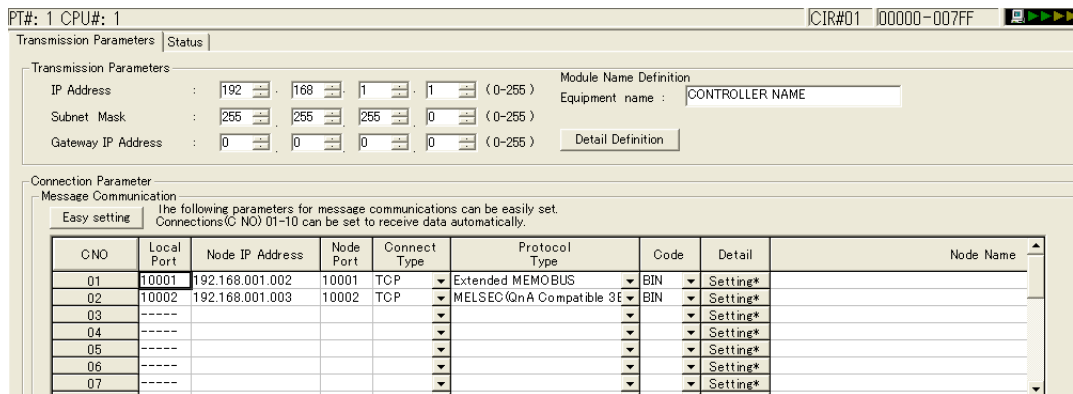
PT#: 1 CPU#: 1

CIR#01 00000-007FF

Transmission Parameters | Status

Transmission Parameters

IP Address : 192 . 168 . 1 . 1 (0-255)

Subnet Mask : 255 . 255 . 255 . 0 (0-255)

Gateway IP Address : 0 . 0 . 0 . 0 (0-255)

Module Name Definition

Equipment name : CONTROLLER NAME

Detail Definition

Connection Parameter

Message Communication

Easy setting

Ihe following parameters for message communications can be easily set.
Connections(C NO) 01-10 can be set to receive data automatically.

| CNO | Local Port | Node IP Address | Node Port | Connect Type | Protocol Type | Code | Detail | Node Name |
|---|---|---|---|---|---|---|---|---|
| 01 | 10001 | 192.168.001.002 | 10001 | TCP | Extended MEMOBUS | BIN | Setting* | |
| 02 | 10002 | 192.168.001.003 | 10002 | TCP | MELSEC(QnA Compatible 3E | BIN | Setting* | |
| 03 | ----- | | | | | | Setting* | |
| 04 | ----- | | | | | | Setting* | |
| 05 | ----- | | | | | | Setting* | |
| 06 | ----- | | | | | | Setting* | |
| 07 | ----- | | | | | | Setting* | |